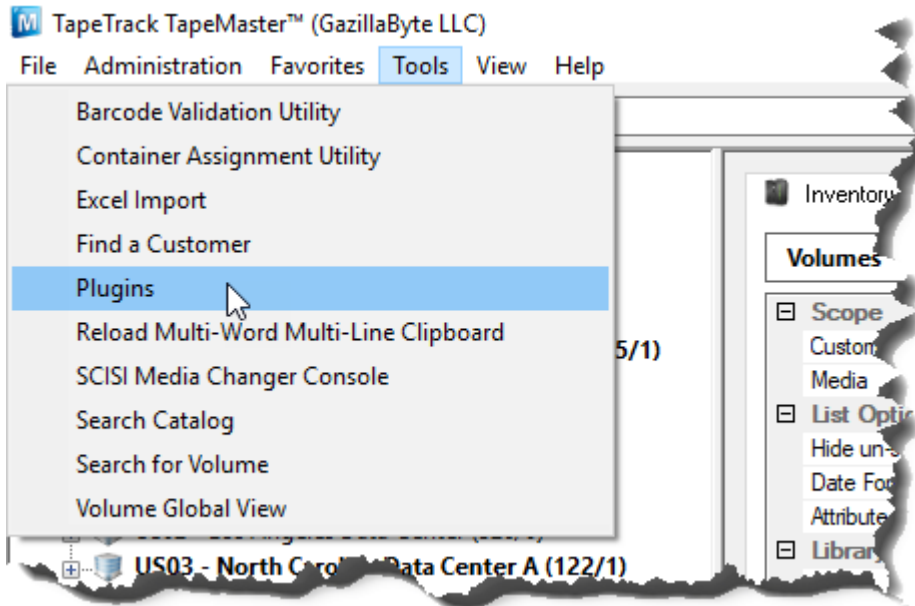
TapeTrack TapeMaster™ (GazillaByte LLC)

File Administration Favorites Tools View Help

Barcode Validation Utility
Container Assignment Utility
Excel Import
Find a Customer
Plugins
Reload Multi-Word Multi-Line Clipboard
SCISI Media Changer Console
Search Catalog
Search for Volume
Volume Global View

5/1)

US03 - North Caro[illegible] Data Center A (122/1)

Inventory

Volumes

Scope
Custom
Media
List Optio
Hide un-
Date For
Attribute
Library